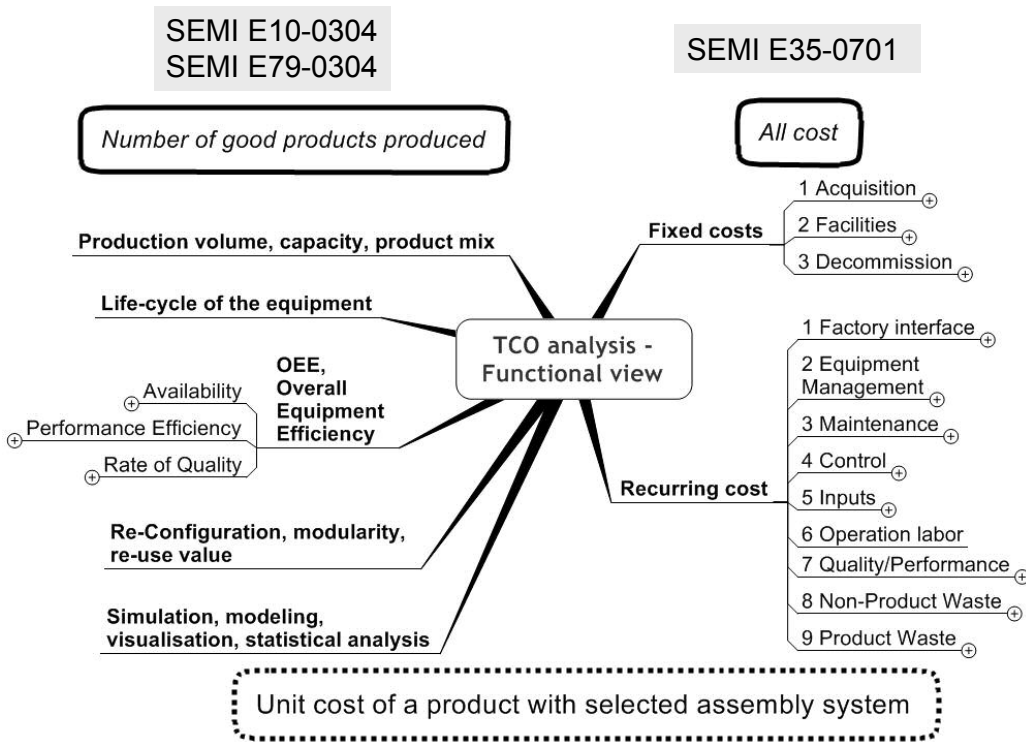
SEMI E10-0304
SEMI E79-0304

SEMI E35-0701

Number of good products produced

All cost

Fixed costs
1 Acquisition
2 Facilities
3 Decommission

Production volume, capacity, product mix

Life-cycle of the equipment

TCO analysis - Functional view

OEE, Overall Equipment Efficiency
Availability
Performance Efficiency
Rate of Quality

Recurring cost
1 Factory interface
2 Equipment Management
3 Maintenance
4 Control
5 Inputs
6 Operation labor
7 Quality/Performance
8 Non-Product Waste
9 Product Waste

Re-Configuration, modularity, re-use value

Simulation, modeling, visualisation, statistical analysis

Unit cost of a product with selected assembly system